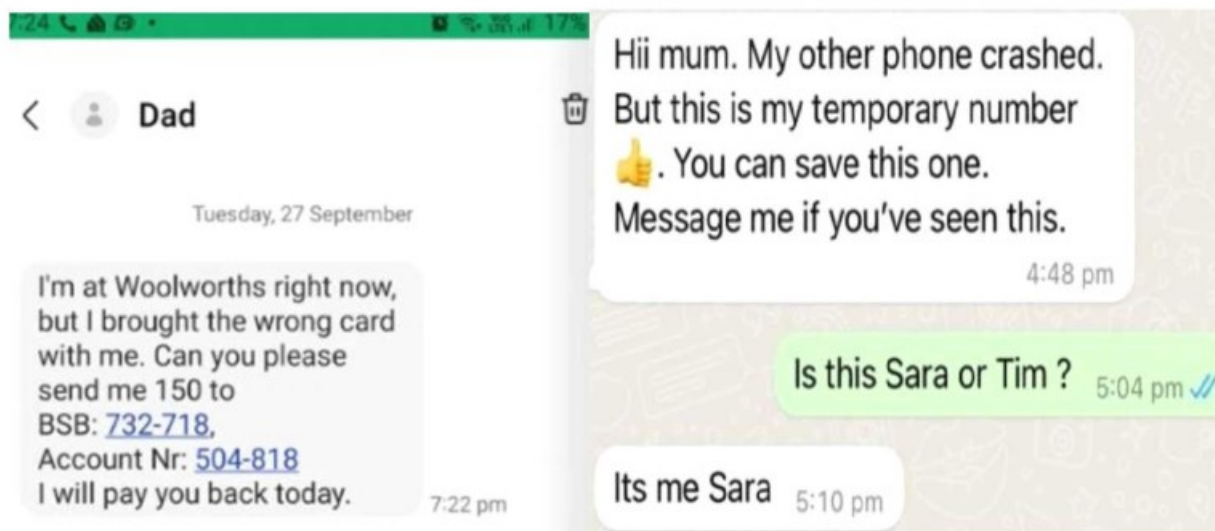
7:24

17%

Dad

Tuesday, 27 September

I'm at Woolworths right now, but I brought the wrong card with me. Can you please send me 150 to BSB: 732-718, Account Nr: 504-818 I will pay you back today.

7:22 pm

Hii mum. My other phone crashed. But this is my temporary number 👍. You can save this one. Message me if you've seen this.

4:48 pm

Is this Sara or Tim ?

5:04 pm

Its me Sara

5:10 pm